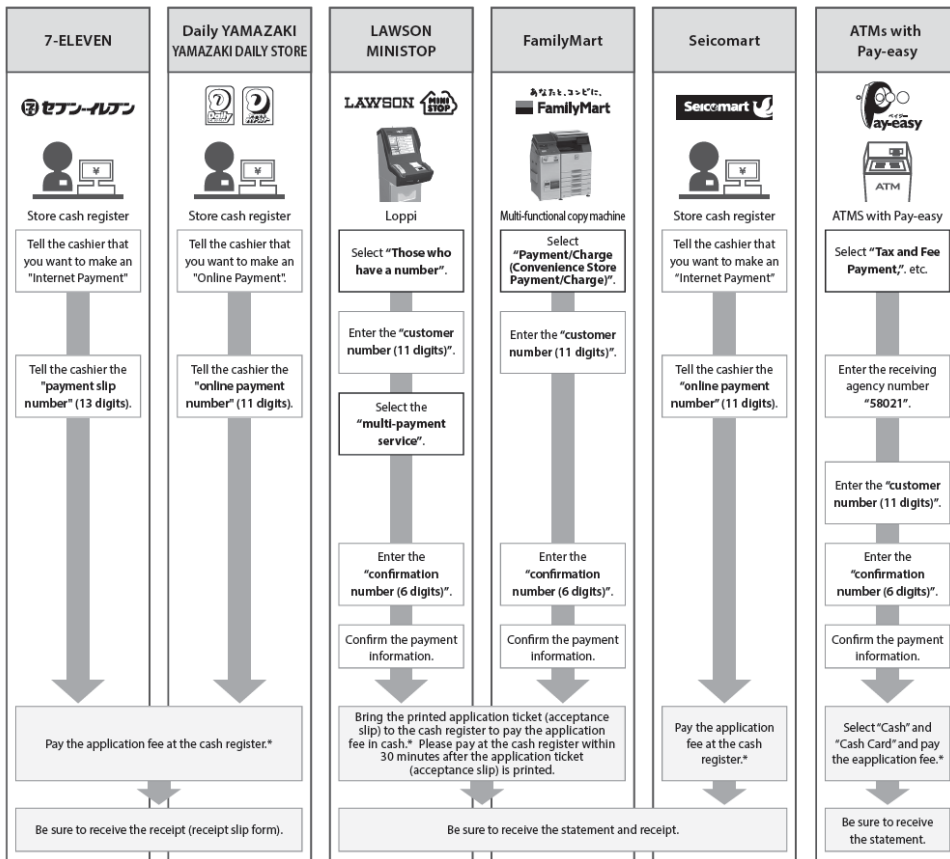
7-ELEVEN

Daily YAMAZAKI
YAMAZAKI DAILY STORE

LAWSON
MINISTOP

FamilyMart

Seicomart

ATMs with
Pay-easy

セブン-イレブン

LAWSON MINI STOP

あなたと、コンビに、
FamilyMart

Seicomart

Pay-easy

¥

¥

¥

ATM

Store cash register

Store cash register

Loppi

Multi-functional copy machine

Store cash register

ATMS with Pay-easy

Tell the cashier that you want to make an "Internet Payment"

Tell the cashier that you want to make an "Online Payment".

Select "Those who have a number".

Select "Payment/Charge (Convenience Store Payment/Charge)".

Tell the cashier that you want to make an "Internet Payment"

Select "Tax and Fee Payment,". etc.

Enter the "customer number (11 digits)".

Enter the "customer number (11 digits)".

Tell the cashier the "payment slip number" (13 digits).

Tell the cashier the "online payment number" (11 digits).

Select the "multi-payment service".

Tell the cashier the "online payment number" (11 digits).

Enter the receiving agency number "58021".

Enter the "customer number (11 digits)".

Enter the "confirmation number (6 digits)".

Enter the "confirmation number (6 digits)".

Enter the "confirmation number (6 digits)".

Confirm the payment information.

Confirm the payment information.

Confirm the payment information.

Pay the application fee at the cash register.*

Bring the printed application ticket (acceptance slip) to the cash register to pay the application fee in cash.* Please pay at the cash register within 30 minutes after the application ticket (acceptance slip) is printed.

Pay the application fee at the cash register.*

Select "Cash" and "Cash Card" and pay the eapplication fee.*

Be sure to receive the receipt (receipt slip form).

Be sure to receive the statement and receipt.

Be sure to receive the statement.